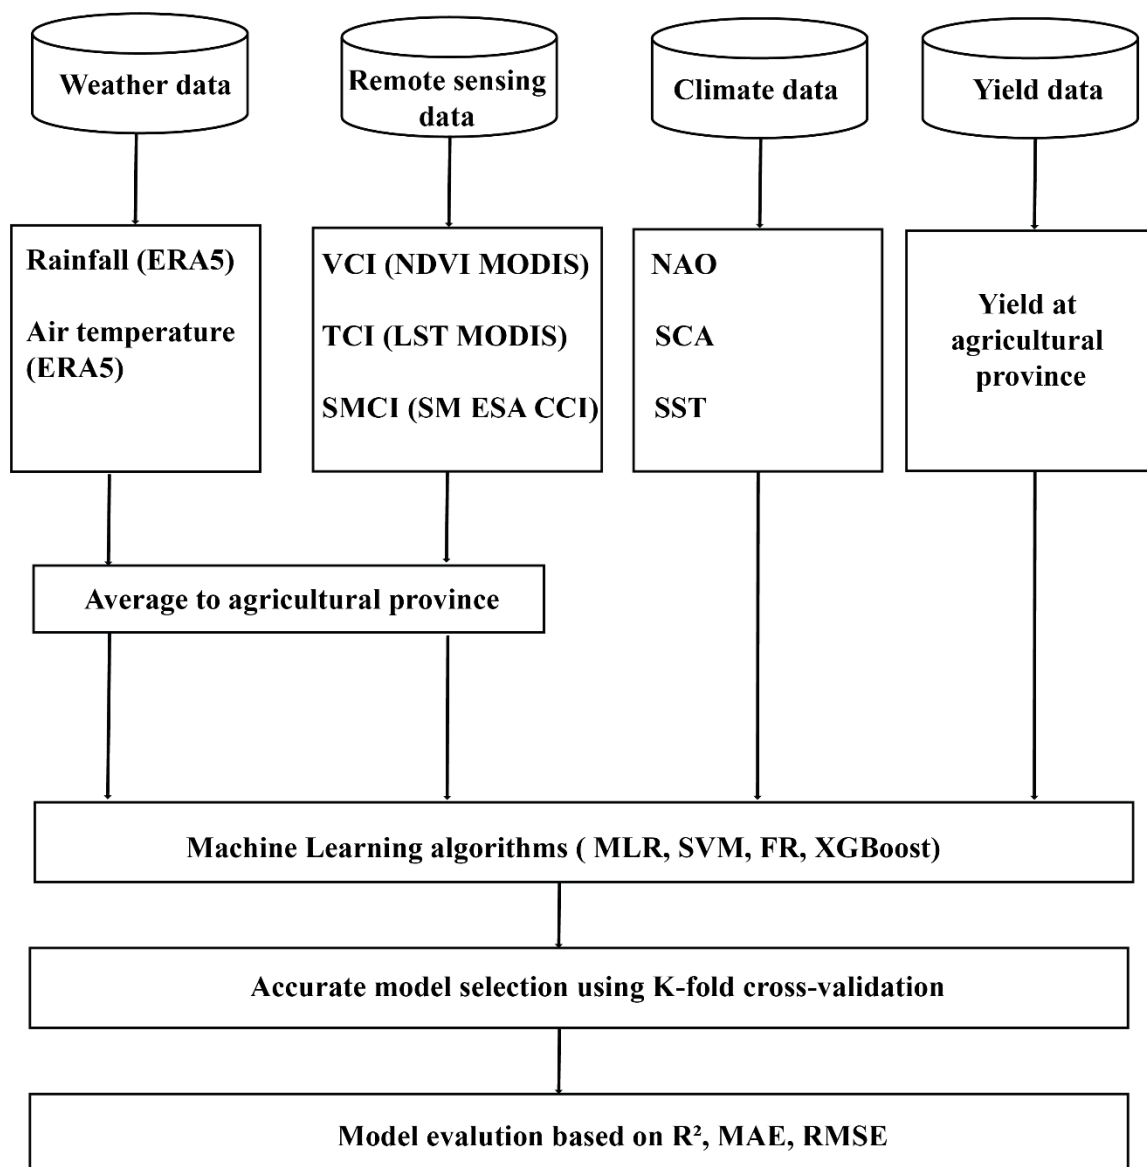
Weather data

Remote sensing data

Climate data

Yield data

Rainfall (ERA5)

Air temperature (ERA5)

VCI (NDVI MODIS)

TCI (LST MODIS)

SMCI (SM ESA CCI)

NAO

SCA

SST

Yield at agricultural province

Average to agricultural province

Machine Learning algorithms ( MLR, SVM, FR, XGBoost)

Accurate model selection using K-fold cross-validation

Model evalution based on $R^2$, MAE, RMSE